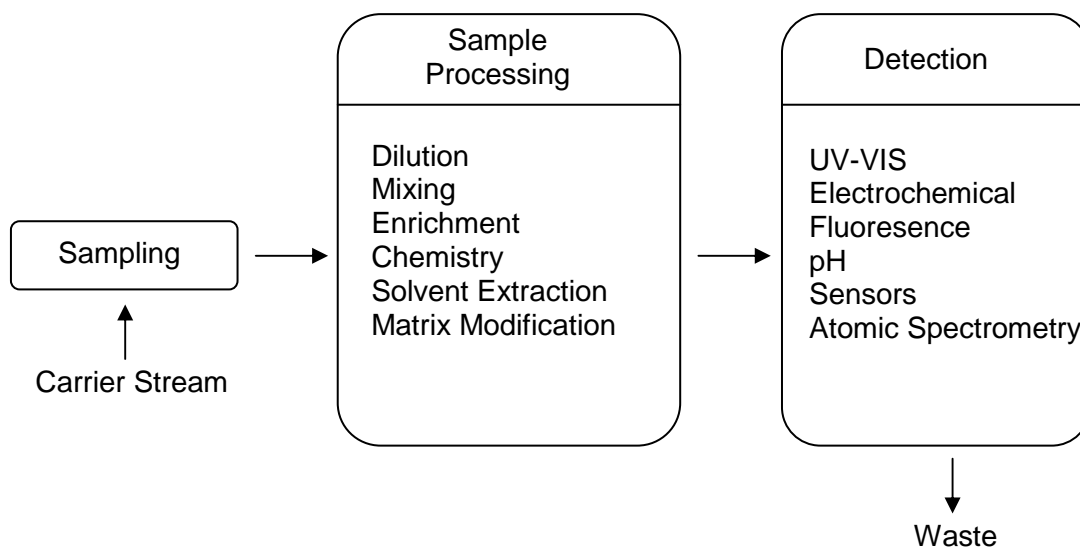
Sampling

Carrier Stream

Sample Processing

Dilution
Mixing
Enrichment
Chemistry
Solvent Extraction
Matrix Modification

Detection

UV-VIS
Electrochemical
Fluoresence
pH
Sensors
Atomic Spectrometry

Waste